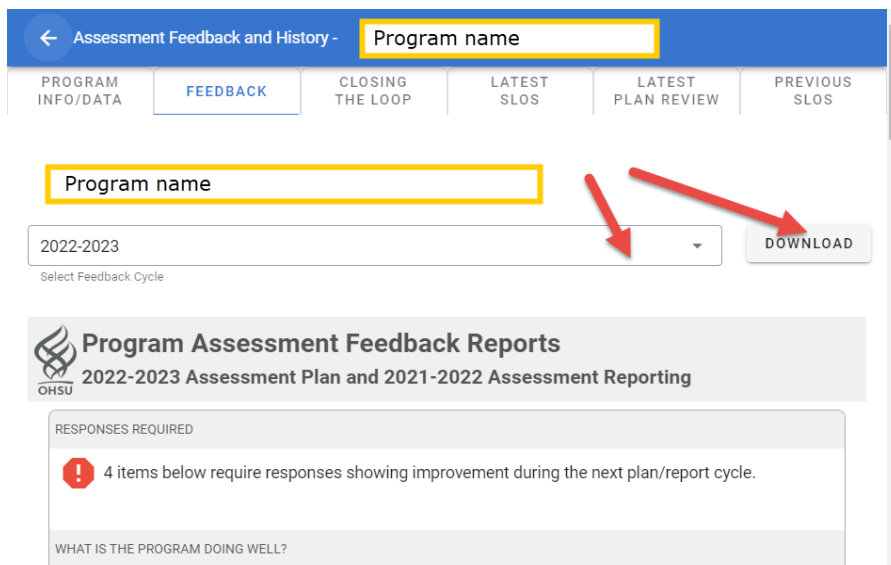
Assessment Feedback and History - Program name

PROGRAM INFO/DATA | FEEDBACK | CLOSING THE LOOP | LATEST SLOS | LATEST PLAN REVIEW | PREVIOUS SLOS

Program name

2022-2023

Select Feedback Cycle

DOWNLOAD

OHSU

Program Assessment Feedback Reports

2022-2023 Assessment Plan and 2021-2022 Assessment Reporting

RESPONSES REQUIRED

4 items below require responses showing improvement during the next plan/report cycle.

WHAT IS THE PROGRAM DOING WELL?